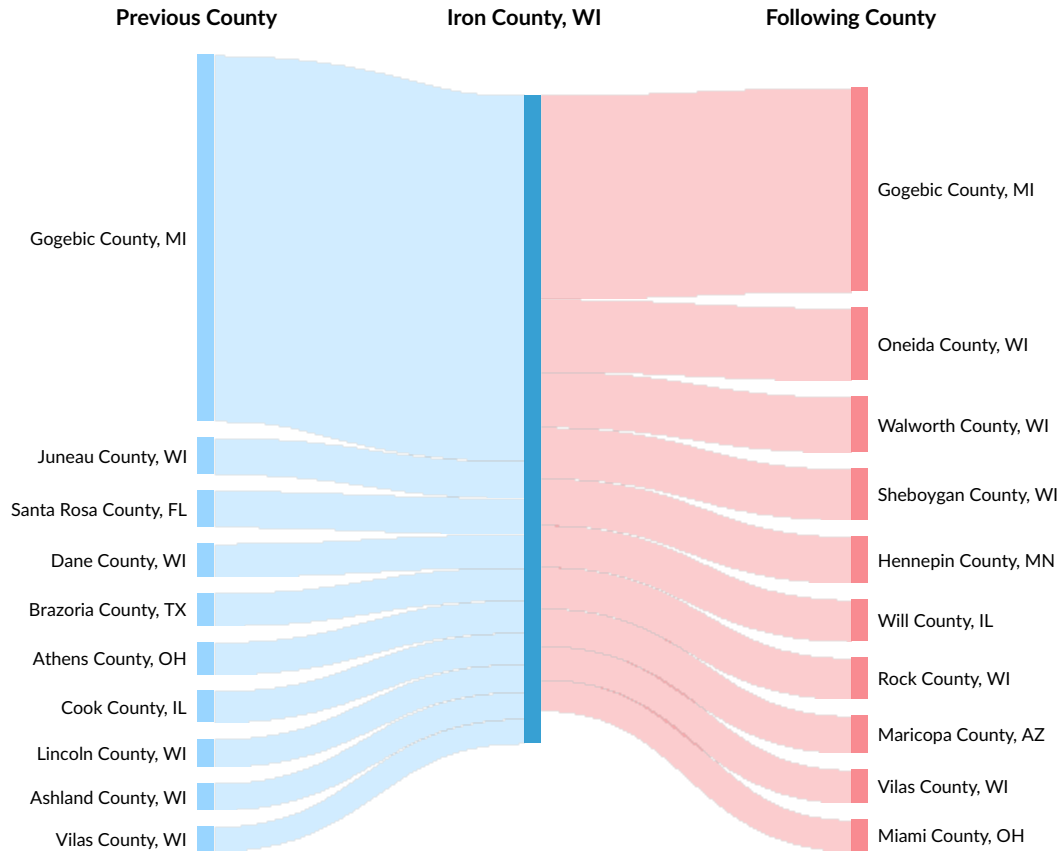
Previous County
Iron County, WI
Following County

Gogebic County, MI
Juneau County, WI
Santa Rosa County, FL
Dane County, WI
Brazoria County, TX
Athens County, OH
Cook County, IL
Lincoln County, WI
Ashland County, WI
Vilas County, WI

Gogebic County, MI
Oneida County, WI
Walworth County, WI
Sheboygan County, WI
Hennepin County, MN
Will County, IL
Rock County, WI
Maricopa County, AZ
Vilas County, WI
Miami County, OH